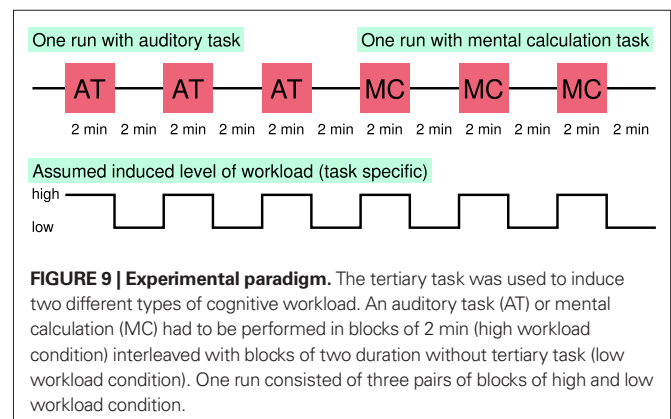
One run with auditory task

One run with mental calculation task

AT AT AT MC MC MC

2 min 2 min 2 min 2 min 2 min 2 min 2 min 2 min 2 min 2 min 2 min 2 min

Assumed induced level of workload (task specific)

high

low

**FIGURE 9 | Experimental paradigm.** The tertiary task was used to induce two different types of cognitive workload. An auditory task (AT) or mental calculation (MC) had to be performed in blocks of 2 min (high workload condition) interleaved with blocks of two duration without tertiary task (low workload condition). One run consisted of three pairs of blocks of high and low workload condition.